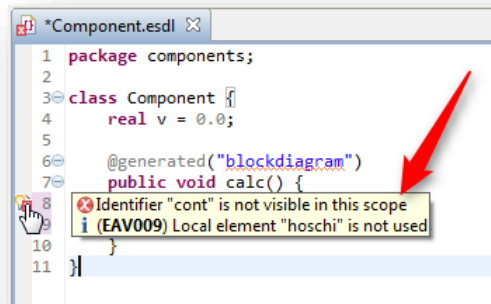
*Component.esdl ☒

1 package components;
2
3 class Component {
4 real v = 0.0;
5
6 @generated("blockdiagram")
7 public void calc() {
8
9
10 }
11 }

Identifier "cont" is not visible in this scope
(EAV009) Local element "hoschi" is not used